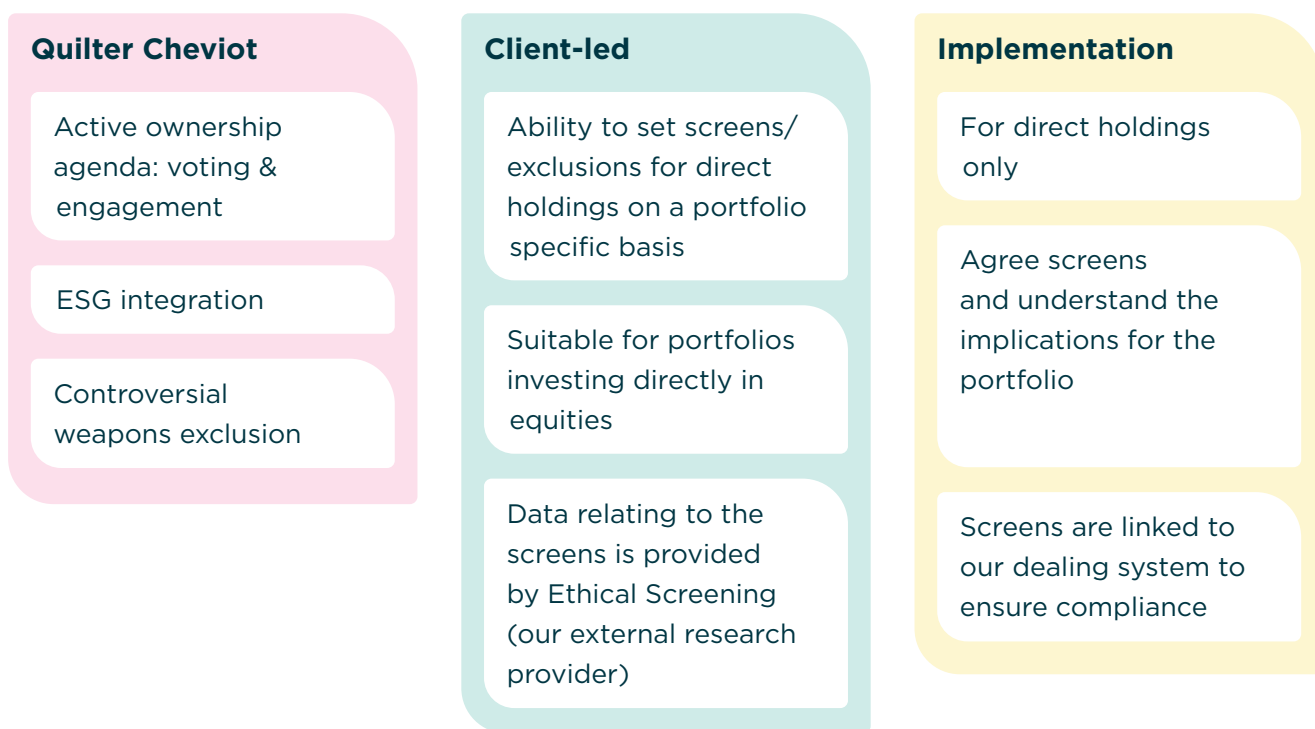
Quilter Cheviot

Active ownership agenda: voting & engagement

ESG integration

Controversial weapons exclusion

Client-led

Ability to set screens/ exclusions for direct holdings on a portfolio specific basis

Suitable for portfolios investing directly in equities

Data relating to the screens is provided by Ethical Screening (our external research provider)

Implementation

For direct holdings only

Agree screens and understand the implications for the portfolio

Screens are linked to our dealing system to ensure compliance